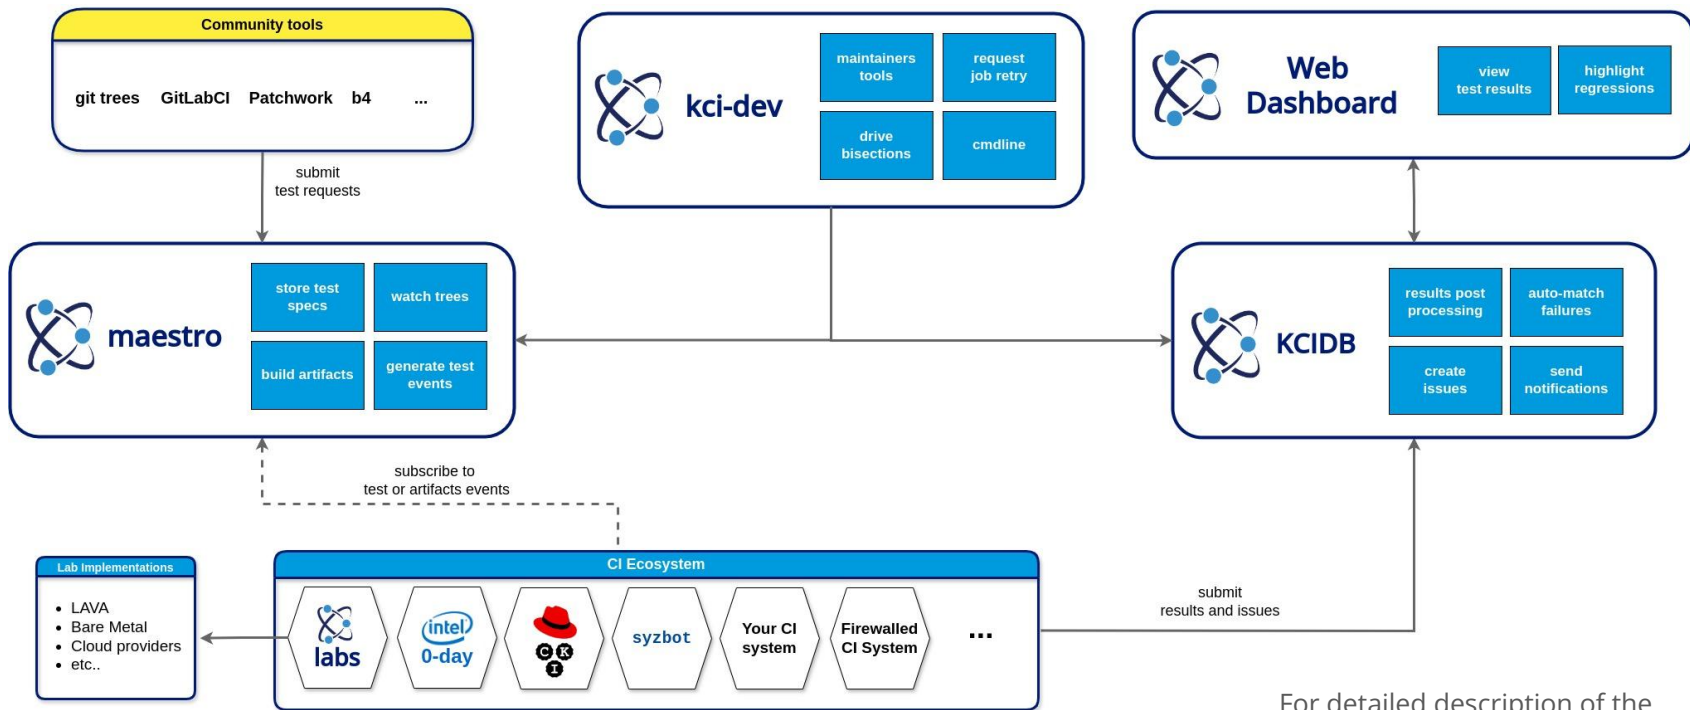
Community tools

git trees GitLabCI Patchwork b4 ...

submit
test requests

kci-dev

maintainers tools

request job retry

drive bisections

cmdline

Web Dashboard

view test results

highlight regressions

maestro

store test specs

watch trees

build artifacts

generate test events

KCIDB

results post processing

auto-match failures

create issues

send notifications

subscribe to
test or artifacts events

Lab Implementations

- LAVA
- Bare Metal
- Cloud providers
- etc..

CI Ecosystem

labs

intel 0-day

C K I

syzbot

Your CI system

Firewalled CI System

...

submit
results and issues

For detailed description of the